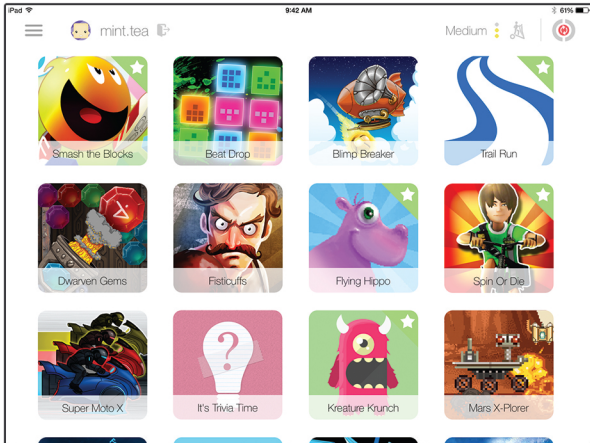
iPad 9:42 AM 61%

mint.tea

Medium

Smash the Blocks

Beat Drop

Blimp Breaker

Trail Run

Dwarven Gems

Fisticuffs

Flying Hippo

Spin Or Die

Super Moto X

It's Trivia Time

Kreature Krunch

Mars X-Plorer